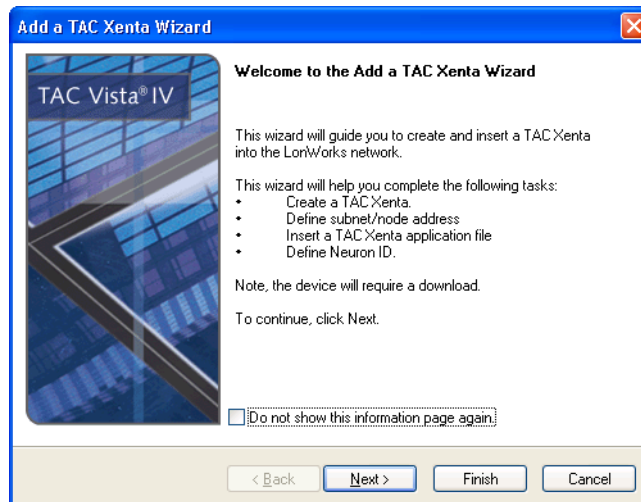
Add a TAC Xenta Wizard

TAC Vista® IV

Welcome to the Add a TAC Xenta Wizard

This wizard will guide you to create and insert a TAC Xenta into the LonWorks network.

This wizard will help you complete the following tasks:
• Create a TAC Xenta.
• Define subnet/node address
• Insert a TAC Xenta application file
• Define Neuron ID.

Note, the device will require a download.

To continue, click Next.

Do not show this information page again.

< Back | Next > | Finish | Cancel